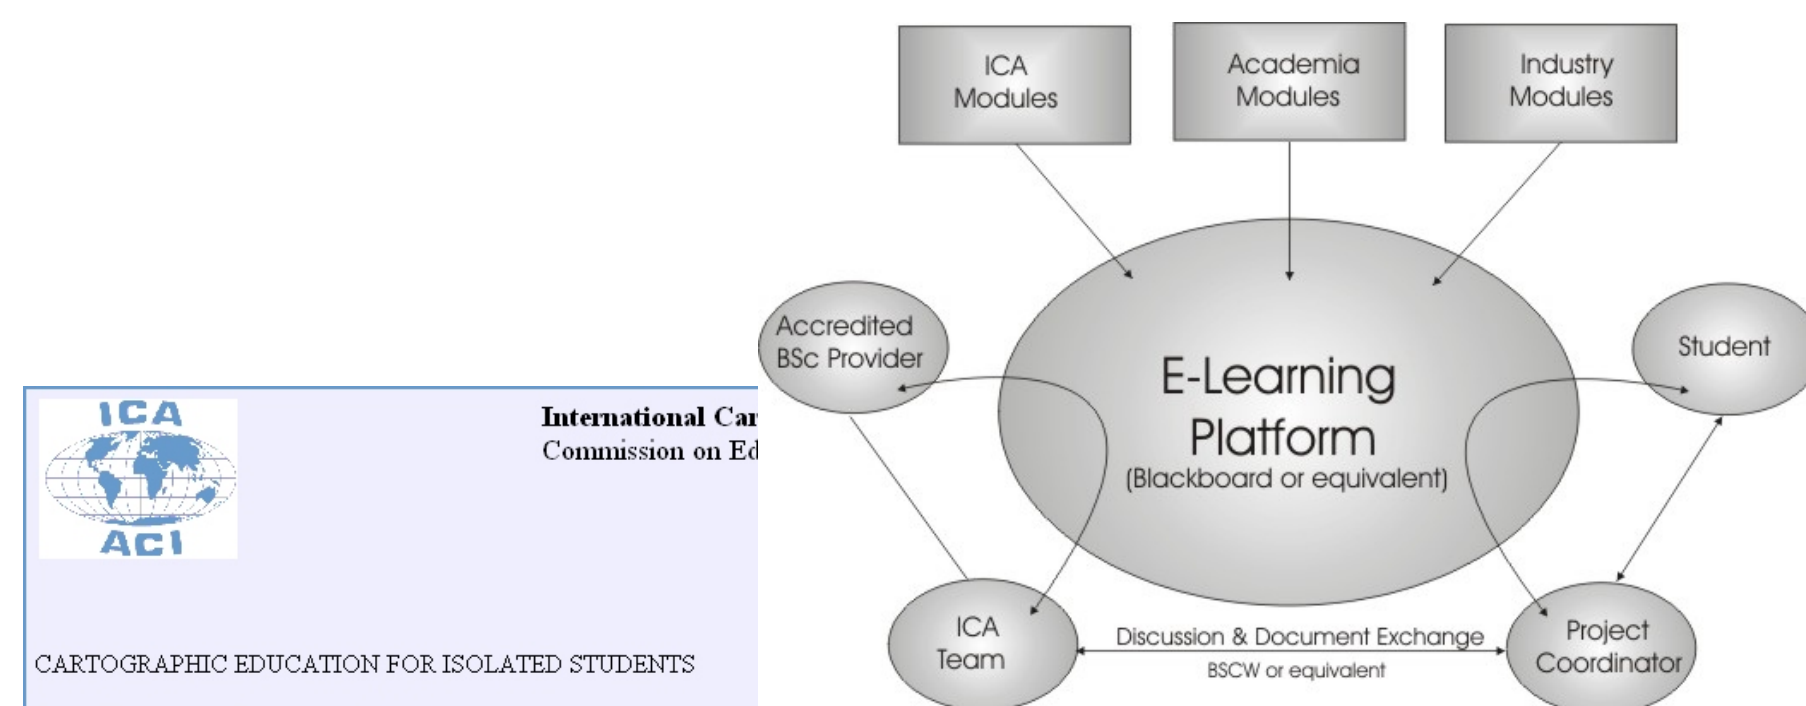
ICA
ACI

International Car
Commission on Ed

CARTOGRAPHIC EDUCATION FOR ISOLATED STUDENTS

ICA Modules

Academia Modules

Industry Modules

Accredited BSc Provider

E-Learning Platform
(Blackboard or equivalent)

Student

ICA Team

Discussion & Document Exchange
BSCW or equivalent

Project Coordinator